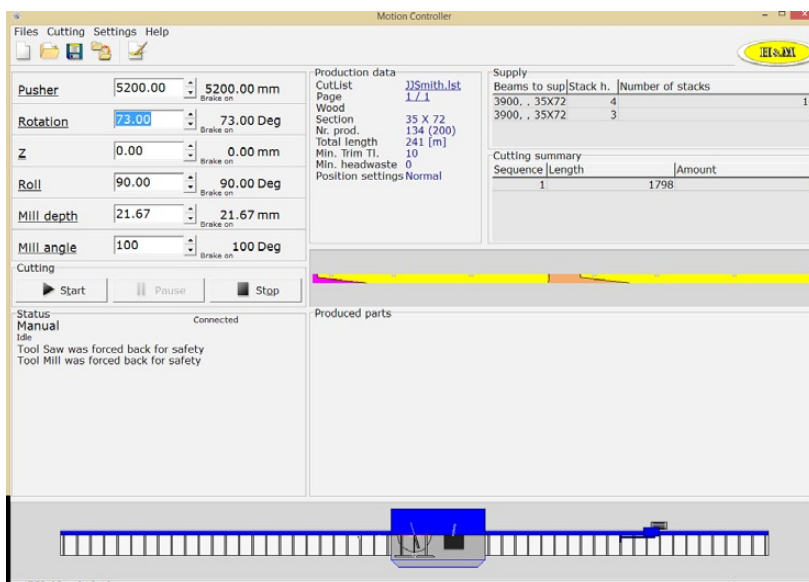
Motion Controller

Files Cutting Settings Help

H&M

Pusher 5200.00 5200.00 mm Brake on
Rotation 73.00 73.00 Deg Brake on
Z 0.00 0.00 mm Brake on
Roll 90.00 90.00 Deg Brake on
Mill depth 21.67 21.67 mm Brake on
Mill angle 100 100 Deg Brake on

Cutting
Start Pause Stop

Status Connected
Manual
Idle
Tool Saw was forced back for safety
Tool Mill was forced back for safety

Production data
CutList JJSmith.lst
Page 1 / 1
Wood
Section 35 X 72
Nr. prod. 134 (200)
Total length 241 [m]
Min. Trim Tl. 10
Min. headwaste 0
Position settings Normal

Supply

| Beams to sup | Stack h. | Number of stacks |
|---|---|---|
| 3900, , 35X72 | 4 | 1 |
| 3900, , 35X72 | 3 | |

Cutting summary

| Sequence | Length | Amount |
|---|---|---|
| 1 | 1798 | |

Produced parts